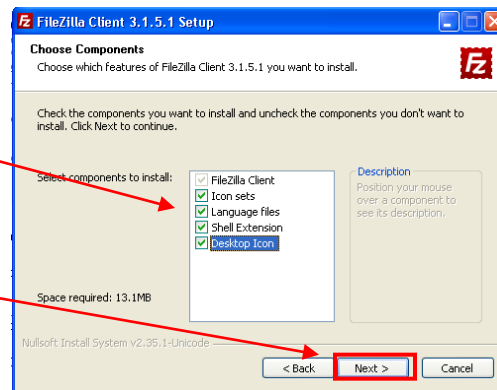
FileZilla Client 3.1.5.1 Setup

Choose Components
Choose which features of FileZilla Client 3.1.5.1 you want to install.

FZ

Check the components you want to install and uncheck the components you don't want to install. Click Next to continue.

Select components to install:

FileZilla Client
Icon sets
Language files
Shell Extension
Desktop Icon

Description
Position your mouse over a component to see its description.

Space required: 13.1MB

Nullsoft Install System v2.35.1-Unicode

< Back
Next >
Cancel